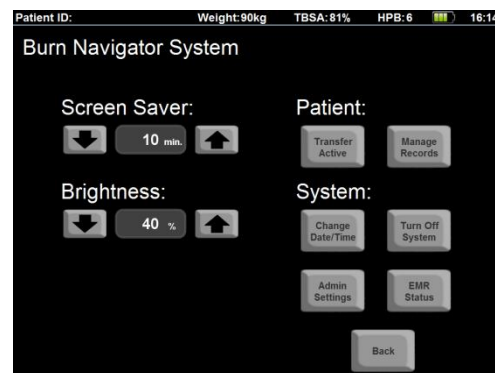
Patient ID: Weight:90kg TBSA:81% HPB:6 16:14

Burn Navigator System

Screen Saver:

10 min.

Brightness:

40 %

Patient:

Transfer Active

Manage Records

System:

Change Date/Time

Turn Off System

Admin Settings

EMR Status

Back